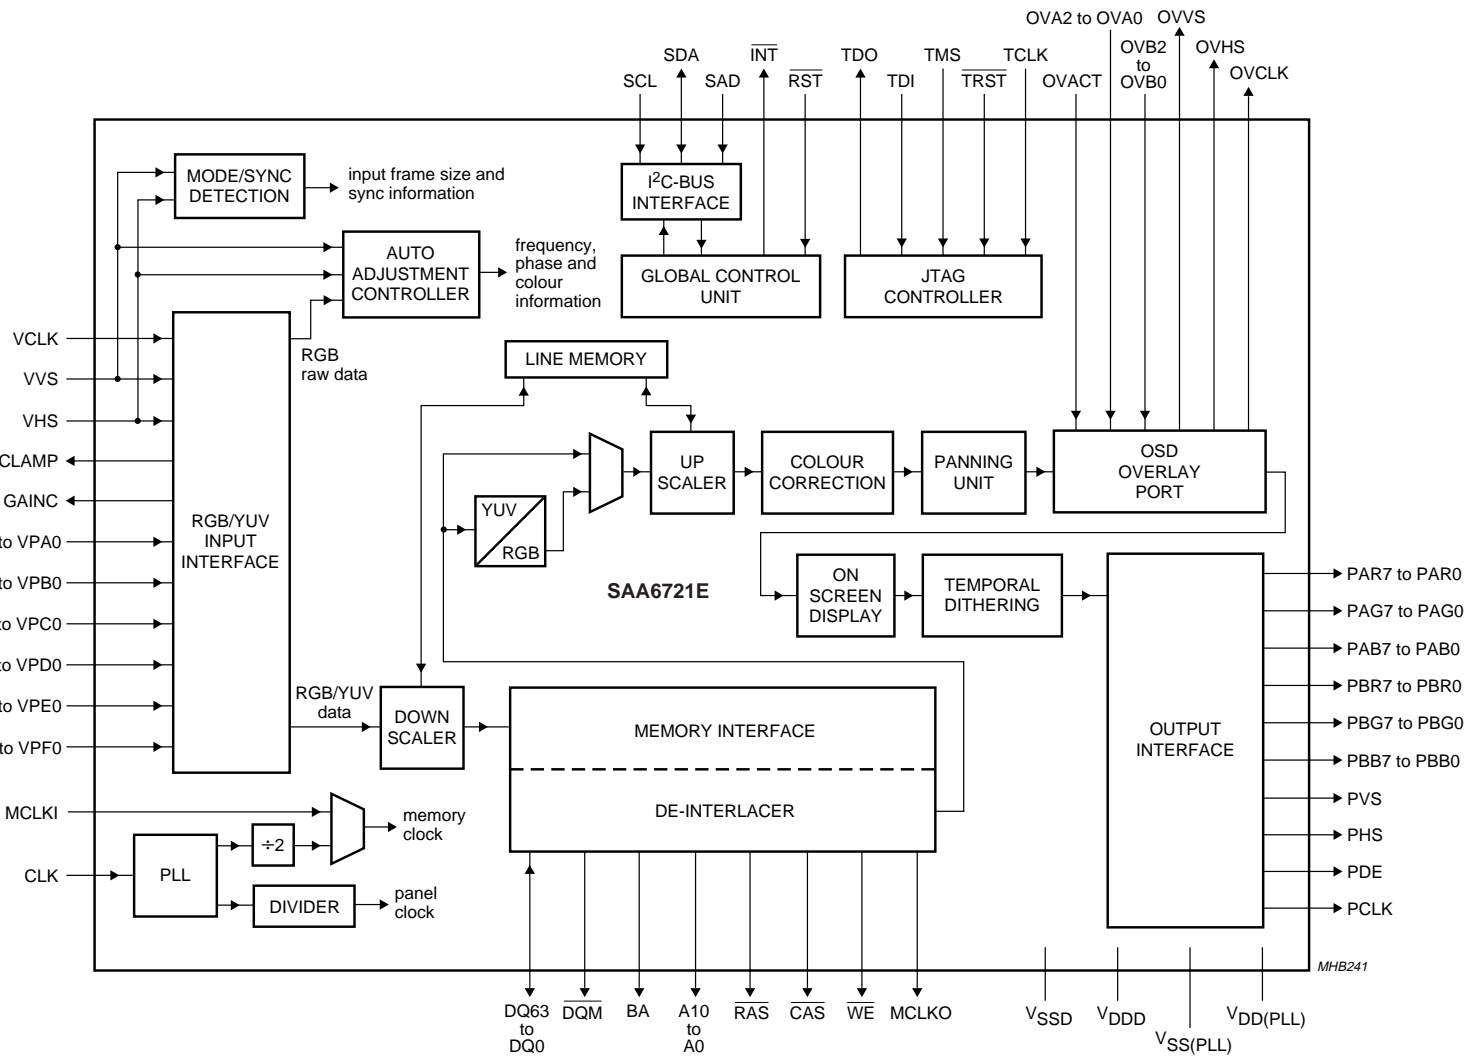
OVA2 to OVA0 OVVS
SDA $\overline{INT}$ TDO TMS TCLK OVB2 to OVB0 OVHS
SCL SAD $\overline{RST}$ TDI $\overline{TRST}$ OVACT OVCLK

MODE/SYNC DETECTION
input frame size and sync information

I$^2$C-BUS INTERFACE

AUTO ADJUSTMENT CONTROLLER
frequency, phase and colour information

GLOBAL CONTROL UNIT

JTAG CONTROLLER

VCLK
VVS
VHS
CLAMP
GAINC
to VPA0
to VPB0
to VPC0
to VPD0
to VPE0
to VPF0

RGB raw data

LINE MEMORY

RGB/YUV INPUT INTERFACE

YUV
RGB

UP SCALER
COLOUR CORRECTION
PANNING UNIT
OSD OVERLAY PORT

SAA6721E

ON SCREEN DISPLAY
TEMPORAL DITHERING

PAR7 to PAR0
PAG7 to PAG0
PAB7 to PAB0
PBR7 to PBR0
PBG7 to PBG0
PBB7 to PBB0
PVS
PHS
PDE
PCLK

RGB/YUV data

DOWN SCALER

MEMORY INTERFACE
DE-INTERLACER

OUTPUT INTERFACE

MCLKI
memory clock
÷2
CLK
PLL
DIVIDER
panel clock

MHB241

DQ63 to DQ0 $\overline{DQM}$ BA A10 to A0 $\overline{RAS}$ $\overline{CAS}$ $\overline{WE}$ MCLKO $V_{SSD}$ $V_{DDD}$ $V_{SS(PLL)}$ $V_{DD(PLL)}$